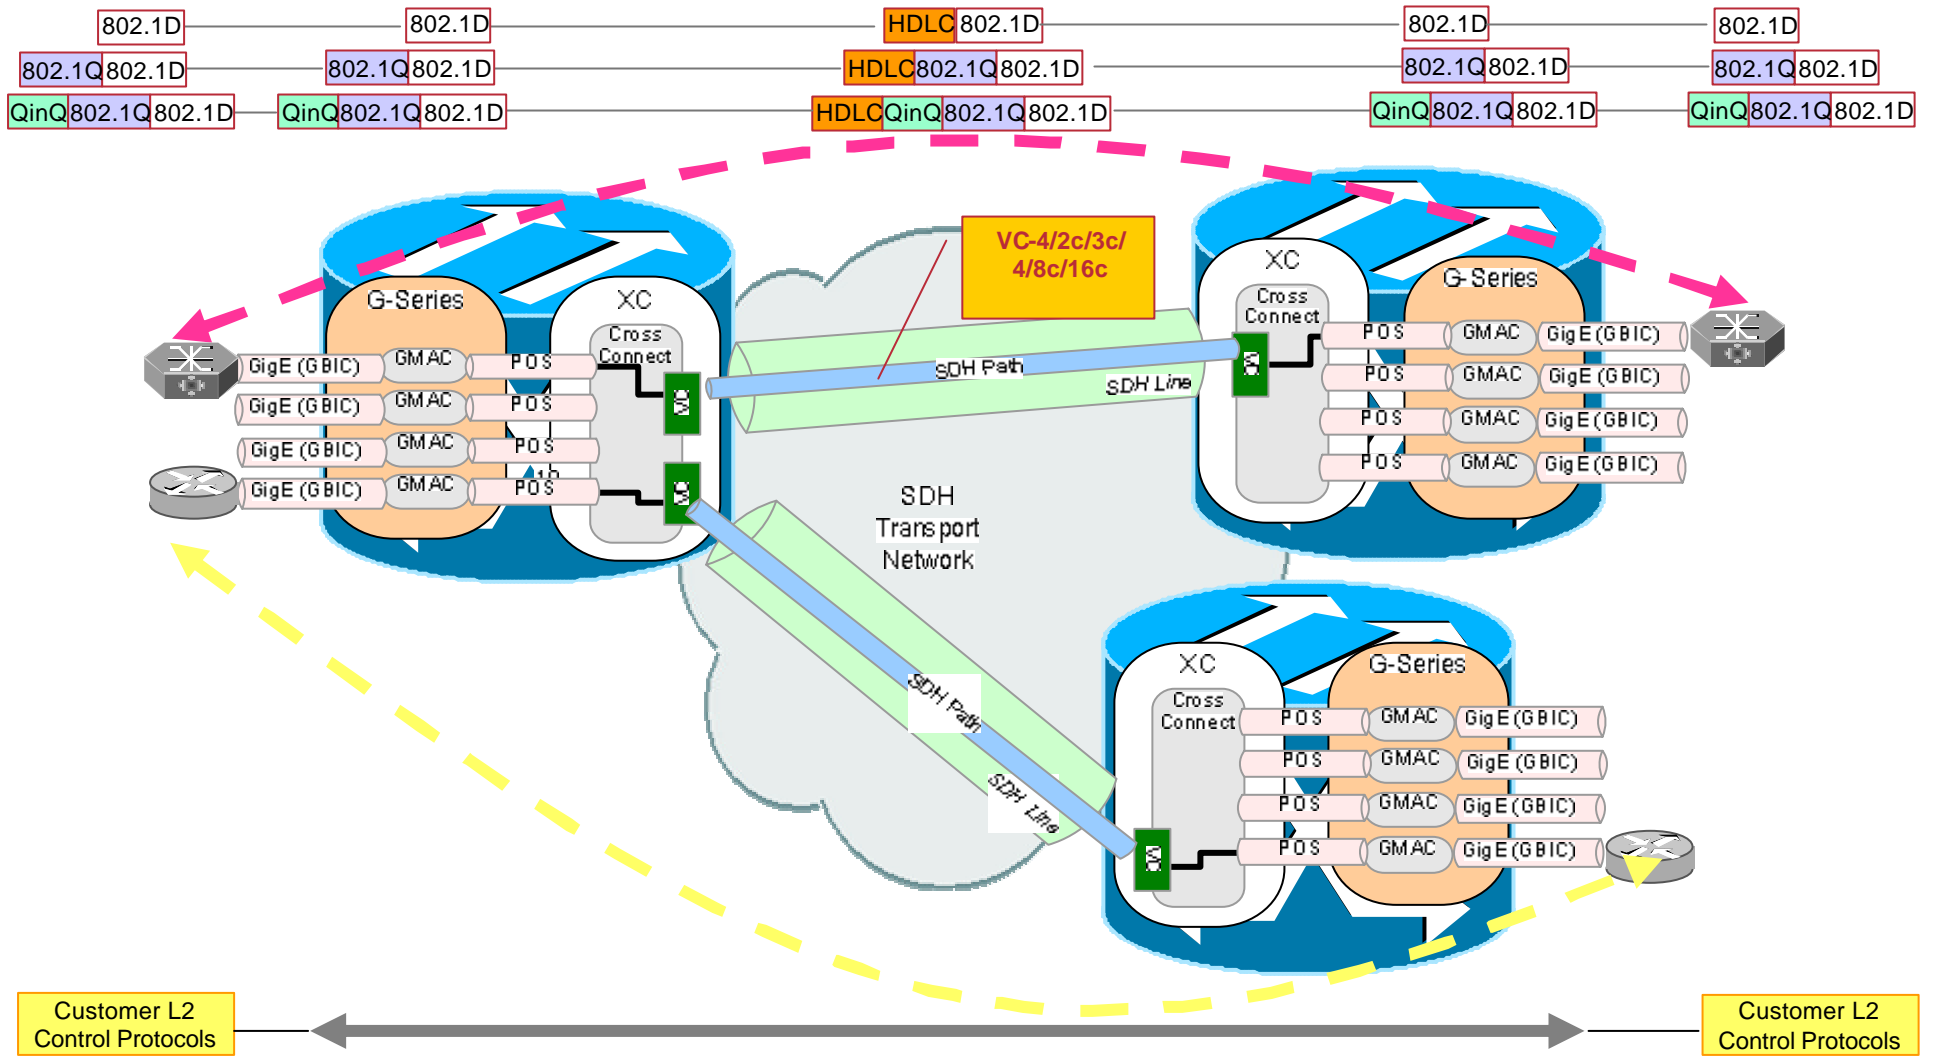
802.1D 802.1D HDLC 802.1D 802.1D 802.1D

802.1Q 802.1D 802.1Q 802.1D HDLC 802.1Q 802.1D 802.1Q 802.1D 802.1Q 802.1D

QinQ 802.1Q 802.1D QinQ 802.1Q 802.1D HDLC QinQ 802.1Q 802.1D QinQ 802.1Q 802.1D QinQ 802.1Q 802.1D

VC-4/2c/3c/ 4/8c/16c

G-Series

XC

Cross Connect

GigE (GBIC) GMAC POS
GigE (GBIC) GMAC POS
GigE (GBIC) GMAC POS
GigE (GBIC) GMAC POS

SDH Path

SDH Line

SDH Transport Network

XC

Cross Connect

G-Series

POS GMAC GigE (GBIC)
POS GMAC GigE (GBIC)
POS GMAC GigE (GBIC)
POS GMAC GigE (GBIC)

SDH Path

SDH Line

XC

Cross Connect

G-Series

POS GMAC GigE (GBIC)
POS GMAC GigE (GBIC)
POS GMAC GigE (GBIC)
POS GMAC GigE (GBIC)

Customer L2 Control Protocols

Customer L2 Control Protocols